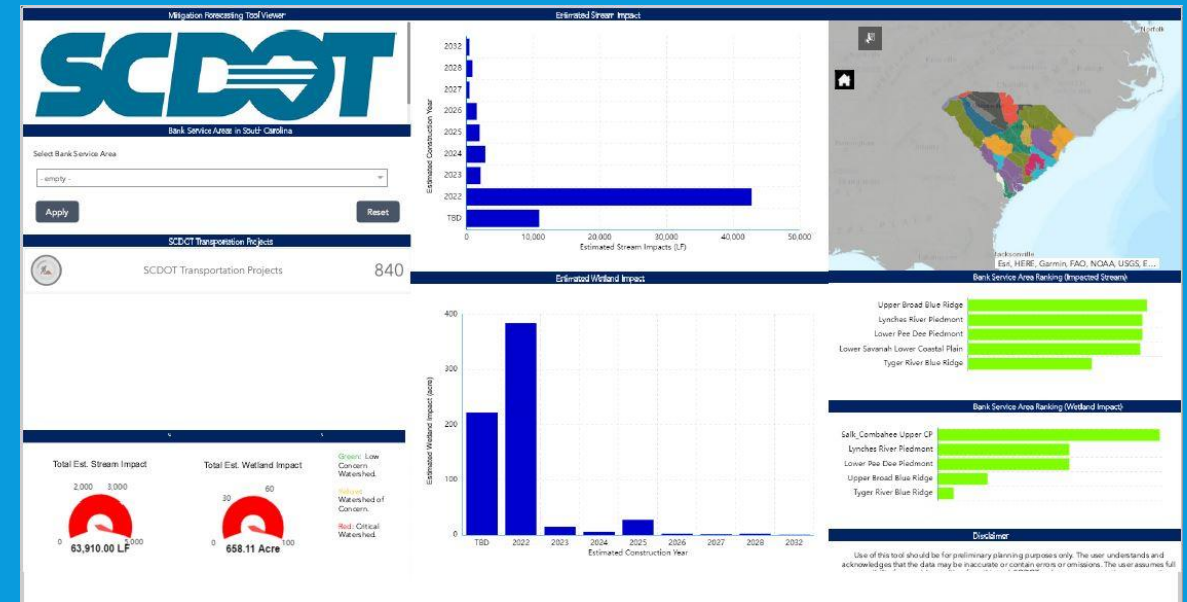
Mitigation Forecasting Tool Viewer

SCDOT

Bank Service Areas in South Carolina

Select Bank Service Area

- empty -

Apply

Reset

SCDOT Transportation Projects

SCDOT Transportation Projects

840

Total Est. Stream Impact

0

2,000

3,000

4,000

63,910.00 LF

Total Est. Wetland Impact

0

30

60

100

658.11 Acre

Green: Low Concern Watershed.

Yellow: Watershed of Concern.

Red: Critical Watershed.

Estimated Stream Impact

2032
2028
2027
2026
2025
2024
2023
2022
TBD

Estimated Construction Year

0
10,000
20,000
30,000
40,000
50,000

Estimated Stream Impacts (LF)

Estimated Wetland Impact

400
300
200
100
0

Estimated Wetland Impact (Acre)

TBD
2022
2023
2024
2025
2026
2027
2028
2032

Estimated Construction Year

Jacksonville

Esri, HERE, Garmin, FAO, NOAA, USGS, E...

Bank Service Area Ranking (Impacted Stream)

Upper Broad Blue Ridge
Lynches River Piedmont
Lower Pee Dee Piedmont
Lower Savannah Lower Coastal Plain
Tyger River Blue Ridge

Bank Service Area Ranking (Wetland Impact)

Salk_Combahee Upper CP
Lynches River Piedmont
Lower Pee Dee Piedmont
Upper Broad Blue Ridge
Tyger River Blue Ridge

Disclaimer

Use of this tool should be for preliminary planning purposes only. The user understands and acknowledges that the data may be inaccurate or contain errors or omissions. The user assumes full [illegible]